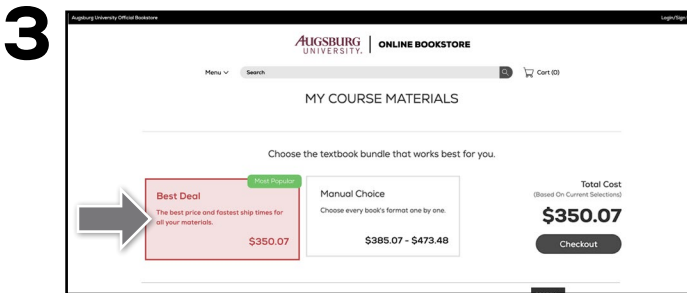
3

Augsburg University Official Bookstore

Login/Sign

AUGSBURG UNIVERSITY | ONLINE BOOKSTORE

Menu

Search

Cart (0)

MY COURSE MATERIALS

Choose the textbook bundle that works best for you.

Most Popular

Best Deal

The best price and fastest ship times for all your materials.

$350.07

Manual Choice

Choose every book's format one by one.

$385.07 - $473.48

Total Cost

(Based On Current Selections)

$350.07

Checkout